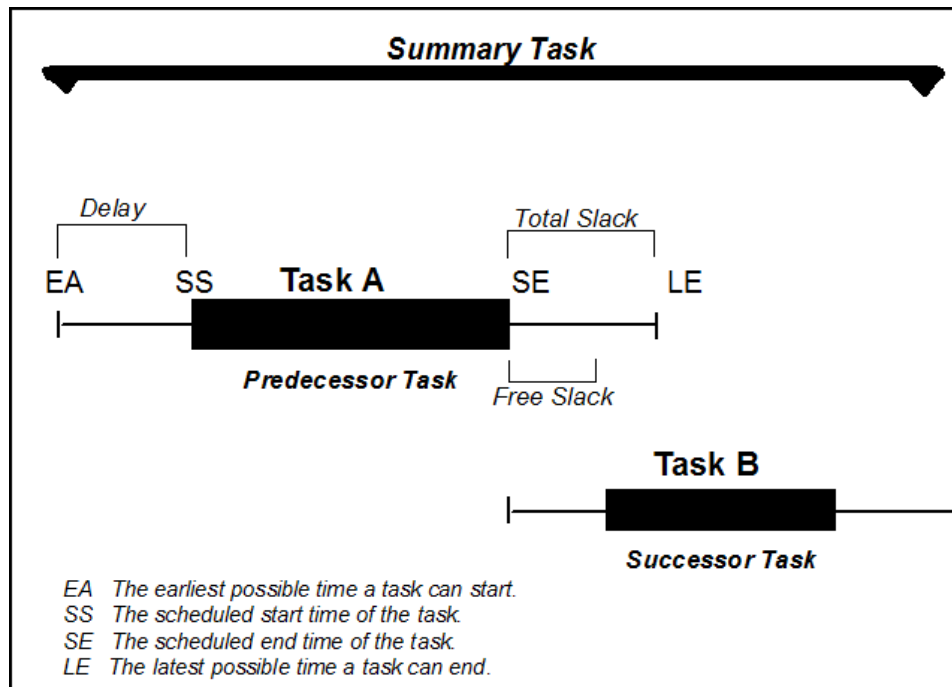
Summary Task

Delay

Total Slack

EA SS Task A SE LE

Predecessor Task

Free Slack

Task B

Successor Task

EA The earliest possible time a task can start.
SS The scheduled start time of the task.
SE The scheduled end time of the task.
LE The latest possible time a task can end.